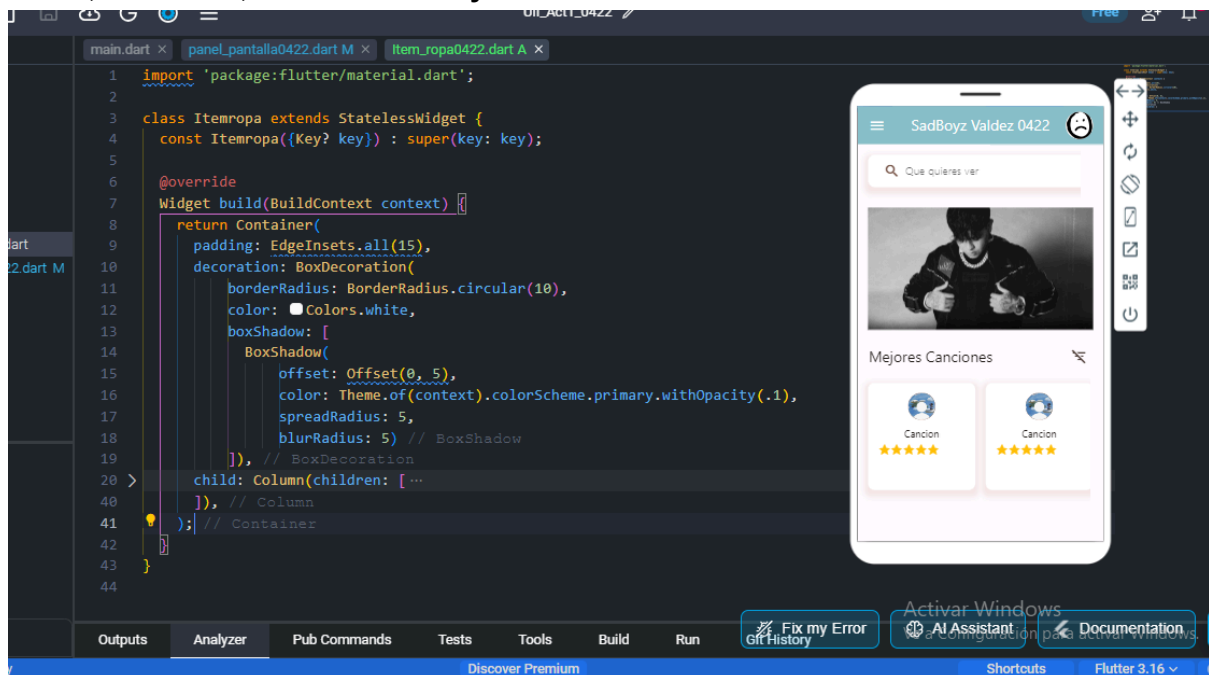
Ui_Act1_0422
Free

main.dart ×
panel_pantalla0422.dart M ×
Item_ropa0422.dart A ×

dart
22.dart M

1 import 'package:flutter/material.dart';
2
3 class Itemropa extends StatelessWidget {
4   const Itemropa({Key? key}) : super(key: key);
5
6   @override
7   Widget build(BuildContext context) {
8     return Container(
9       padding: EdgeInsets.all(15),
10      decoration: BoxDecoration(
11        borderRadius: BorderRadius.circular(10),
12        color: Colors.white,
13        boxShadow: [
14          BoxShadow(
15            offset: Offset(0, 5),
16            color: Theme.of(context).colorScheme.primary.withOpacity(.1),
17            spreadRadius: 5,
18            blurRadius: 5) // BoxShadow
19        ]), // BoxDecoration
20      child: Column(children: [···
40      ]), // Column
41    ); // Container
42  }
43 }
44

SadBoyz Valdez 0422
Que quieres ver
Mejores Canciones
Cancion
Cancion

Outputs Analyzer Pub Commands Tests Tools Build Run Git History
Fix my Error
AI Assistant
Documentation
Activar Windows
Ve a Configuración para activar Windows.
Discover Premium
Shortcuts
Flutter 3.16